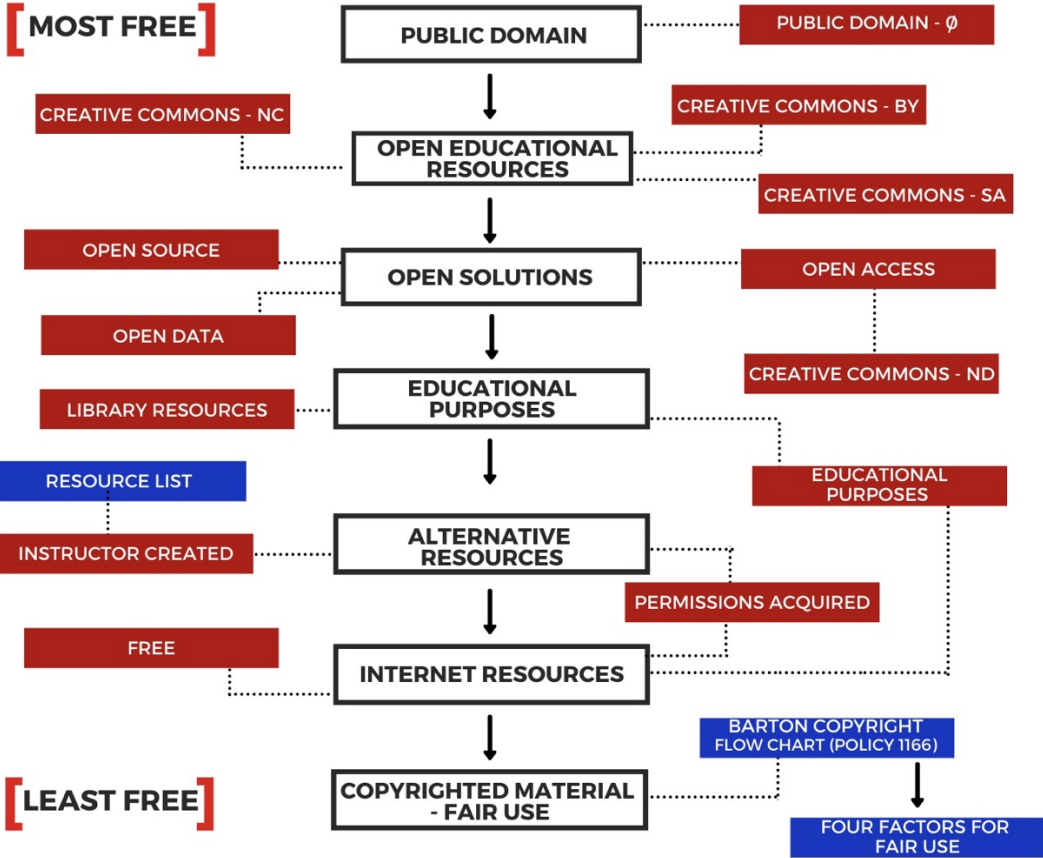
[MOST FREE]

PUBLIC DOMAIN

PUBLIC DOMAIN - Ø

CREATIVE COMMONS - NC

CREATIVE COMMONS - BY

OPEN EDUCATIONAL RESOURCES

CREATIVE COMMONS - SA

OPEN SOURCE

OPEN SOLUTIONS

OPEN ACCESS

OPEN DATA

CREATIVE COMMONS - ND

LIBRARY RESOURCES

EDUCATIONAL PURPOSES

RESOURCE LIST

EDUCATIONAL PURPOSES

INSTRUCTOR CREATED

ALTERNATIVE RESOURCES

PERMISSIONS ACQUIRED

FREE

INTERNET RESOURCES

BARTON COPYRIGHT FLOW CHART (POLICY 1166)

[LEAST FREE]

COPYRIGHTED MATERIAL - FAIR USE

FOUR FACTORS FOR FAIR USE